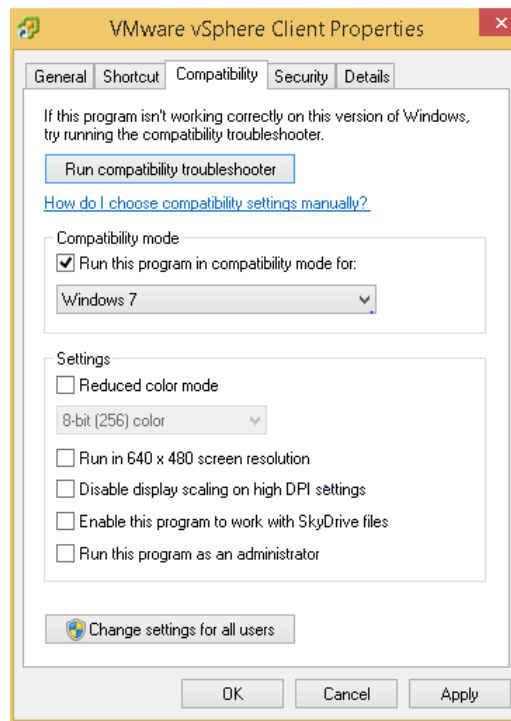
VMware vSphere Client Properties

General | Shortcut | Compatibility | Security | Details

If this program isn't working correctly on this version of Windows, try running the compatibility troubleshooter.

Run compatibility troubleshooter

How do I choose compatibility settings manually?

Compatibility mode

Run this program in compatibility mode for:

Windows 7

Settings

Reduced color mode

8-bit (256) color

Run in 640 x 480 screen resolution

Disable display scaling on high DPI settings

Enable this program to work with SkyDrive files

Run this program as an administrator

Change settings for all users

OK | Cancel | Apply